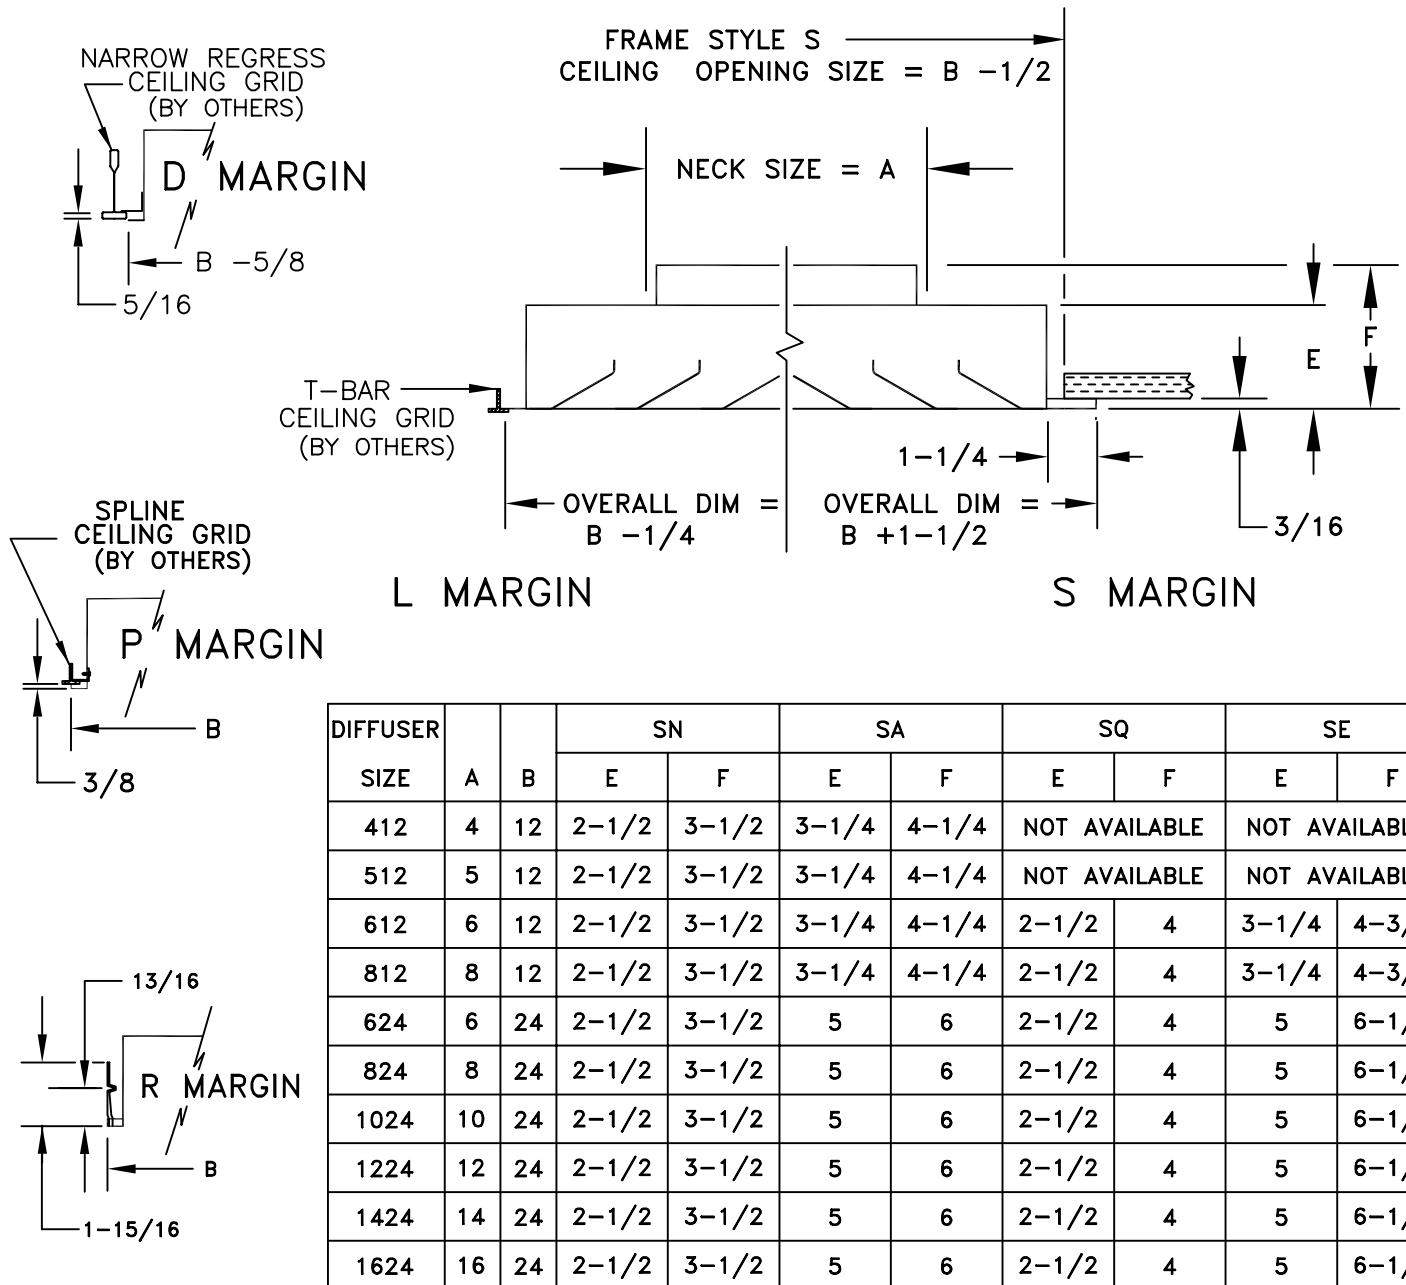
NARROW REGRESS CEILING GRID (BY OTHERS)

D MARGIN

B −5/8

5/16

FRAME STYLE S
CEILING OPENING SIZE = B −1/2

NECK SIZE = A

E

F

T−BAR CEILING GRID (BY OTHERS)

1−1/4

3/16

OVERALL DIM = B −1/4

OVERALL DIM = B +1−1/2

SPLINE CEILING GRID (BY OTHERS)

L MARGIN

S MARGIN

P MARGIN

B

3/8

13/16

R MARGIN

B

1−15/16

| DIFFUSER | | | SN | | SA | | SQ | | SE | |
|---|---|---|---|---|---|---|---|---|---|---|
| SIZE | A | B | E | F | E | F | E | F | E | F |
| 412 | 4 | 12 | 2−1/2 | 3−1/2 | 3−1/4 | 4−1/4 | NOT AVAILABLE | | NOT AVAILABL | |
| 512 | 5 | 12 | 2−1/2 | 3−1/2 | 3−1/4 | 4−1/4 | NOT AVAILABLE | | NOT AVAILABL | |
| 612 | 6 | 12 | 2−1/2 | 3−1/2 | 3−1/4 | 4−1/4 | 2−1/2 | 4 | 3−1/4 | 4−3/ |
| 812 | 8 | 12 | 2−1/2 | 3−1/2 | 3−1/4 | 4−1/4 | 2−1/2 | 4 | 3−1/4 | 4−3/ |
| 624 | 6 | 24 | 2−1/2 | 3−1/2 | 5 | 6 | 2−1/2 | 4 | 5 | 6−1/ |
| 824 | 8 | 24 | 2−1/2 | 3−1/2 | 5 | 6 | 2−1/2 | 4 | 5 | 6−1/ |
| 1024 | 10 | 24 | 2−1/2 | 3−1/2 | 5 | 6 | 2−1/2 | 4 | 5 | 6−1/ |
| 1224 | 12 | 24 | 2−1/2 | 3−1/2 | 5 | 6 | 2−1/2 | 4 | 5 | 6−1/ |
| 1424 | 14 | 24 | 2−1/2 | 3−1/2 | 5 | 6 | 2−1/2 | 4 | 5 | 6−1/ |
| 1624 | 16 | 24 | 2−1/2 | 3−1/2 | 5 | 6 | 2−1/2 | 4 | 5 | 6−1/ |